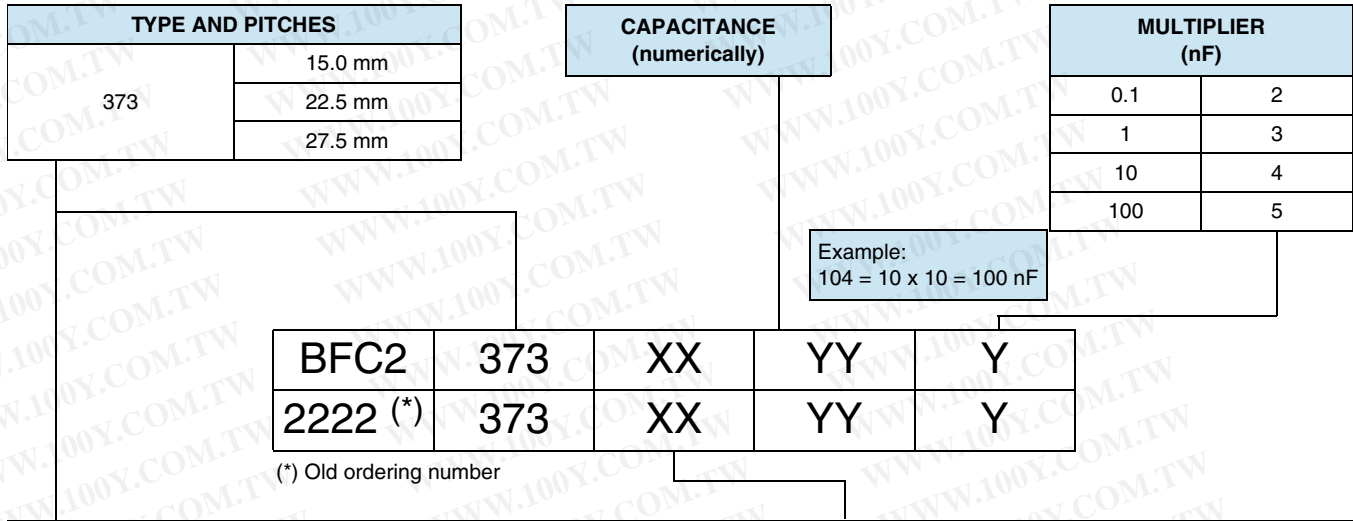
| TYPE AND PITCHES | |
|---|---|
| 373 | 15.0 mm |
| | 22.5 mm |
| | 27.5 mm |

CAPACITANCE (numerically)

| MULTIPLIER (nF) | |
|---|---|
| 0.1 | 2 |
| 1 | 3 |
| 10 | 4 |
| 100 | 5 |

Example:
104 = 10 x 10 = 100 nF

| BFC2 | 373 | XX | YY | Y |
|---|---|---|---|---|
| 2222 (*) | 373 | XX | YY | Y |

(*) Old ordering number

WWW.100Y.COM.TW